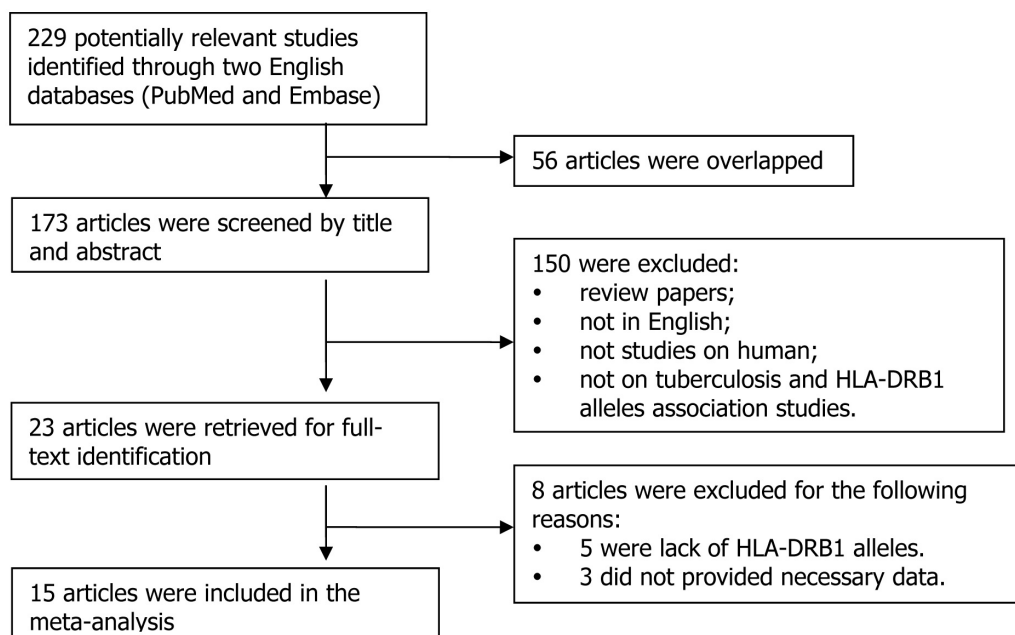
229 potentially relevant studies identified through two English databases (PubMed and Embase)

56 articles were overlapped

173 articles were screened by title and abstract

150 were excluded:
- review papers;
- not in English;
- not studies on human;
- not on tuberculosis and HLA-DRB1 alleles association studies.

23 articles were retrieved for full-text identification

8 articles were excluded for the following reasons:
- 5 were lack of HLA-DRB1 alleles.
- 3 did not provided necessary data.

15 articles were included in the meta-analysis